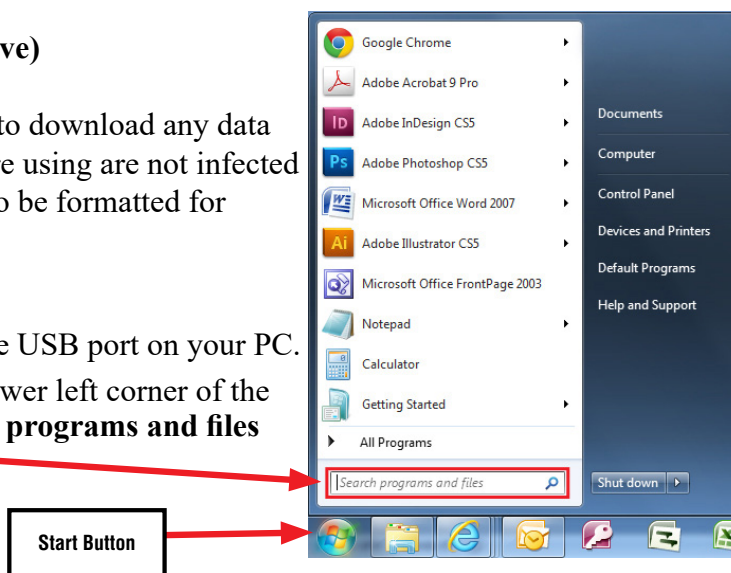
ve)

to download any data
e using are not infected
o be formatted for

e USB port on your PC.
wer left corner of the
programs and files

Google Chrome
Adobe Acrobat 9 Pro
Adobe InDesign CS5
Adobe Photoshop CS5
Microsoft Office Word 2007
Adobe Illustrator CS5
Microsoft Office FrontPage 2003
Notepad
Calculator
Getting Started
All Programs
Search programs and files

Documents
Computer
Control Panel
Devices and Printers
Default Programs
Help and Support
Shut down

Start Button